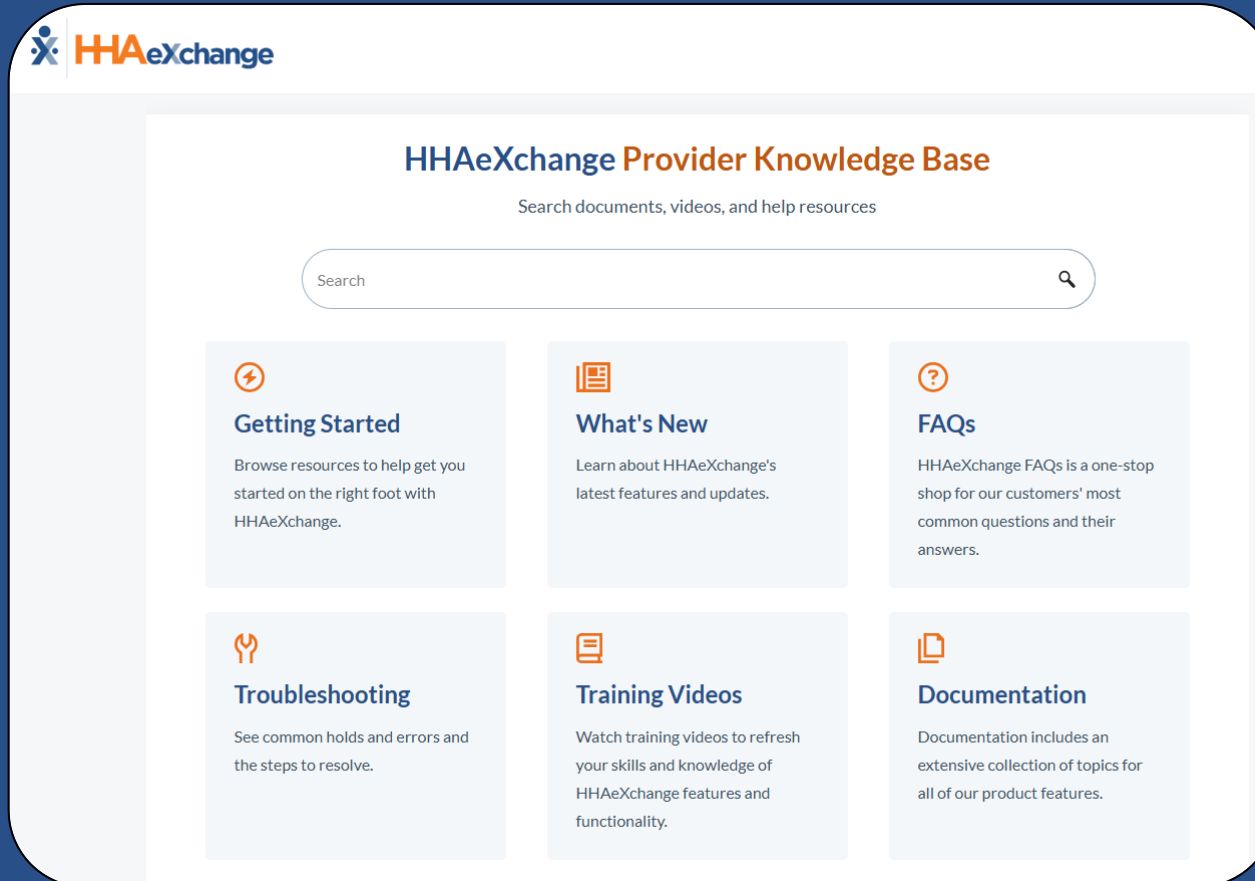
HHAeXchange

HHAeXchange Provider Knowledge Base

Search documents, videos, and help resources

Search

Getting Started

Browse resources to help get you started on the right foot with HHAeXchange.

What's New

Learn about HHAeXchange's latest features and updates.

FAQs

HHAeXchange FAQs is a one-stop shop for our customers' most common questions and their answers.

Troubleshooting

See common holds and errors and the steps to resolve.

Training Videos

Watch training videos to refresh your skills and knowledge of HHAeXchange features and functionality.

Documentation

Documentation includes an extensive collection of topics for all of our product features.